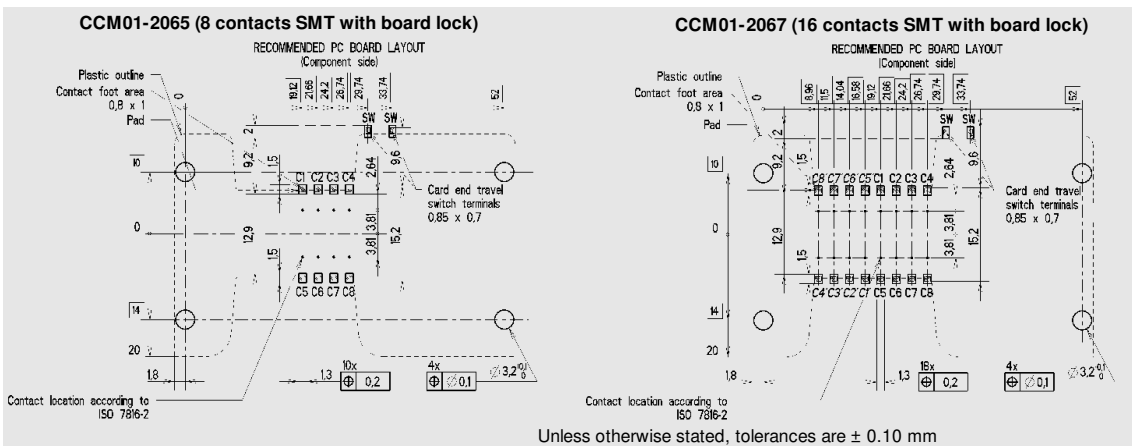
CCM01-2065 (8 contacts SMT with board lock)

RECOMMENDED PC BOARD LAYOUT
(Component side)

Plastic outline
Contact foot area
0,8 x 1
Pad

0
19,12
21,66
24,2
26,74
29,74
33,74
52

SW SW

2
10
9,2
1,5
2,64
9,6
C1 C2 C3 C4
Card end travel switch terminals
0,85 x 0,7

0
12,9
3,81
3,81
15,2
1,5
C5 C6 C7 C8

14
20
1,8
1,3
10x
$\oplus$ 0,2
4x
$\oplus$ $\varnothing$0,1
$\varnothing 3,2^{0,1}_{0}$

Contact location according to ISO 7816-2

CCM01-2067 (16 contacts SMT with board lock)

RECOMMENDED PC BOARD LAYOUT
(Component side)

Plastic outline
Contact foot area
0,8 x 1
Pad

0
8,96
11,5
14,04
16,58
19,12
21,66
24,2
26,74
29,74
33,74
52

SW SW

2
10
9,2
1,5
2,84
9,6
C8 C7 C6 C5 C1 C2 C3 C4
Card end travel switch terminals
0,85 x 0,7

0
12,9
3,81
3,81
15,2
1,5
C4 C3 C2 C1 C5 C6 C7 C8

14
20
1,8
1,3
16x
$\oplus$ 0,2
4x
$\oplus$ $\varnothing$0,1
$\varnothing 3,2^{0,1}_{0}$

Contact location according to ISO 7816-2

Unless otherwise stated, tolerances are ± 0.10 mm